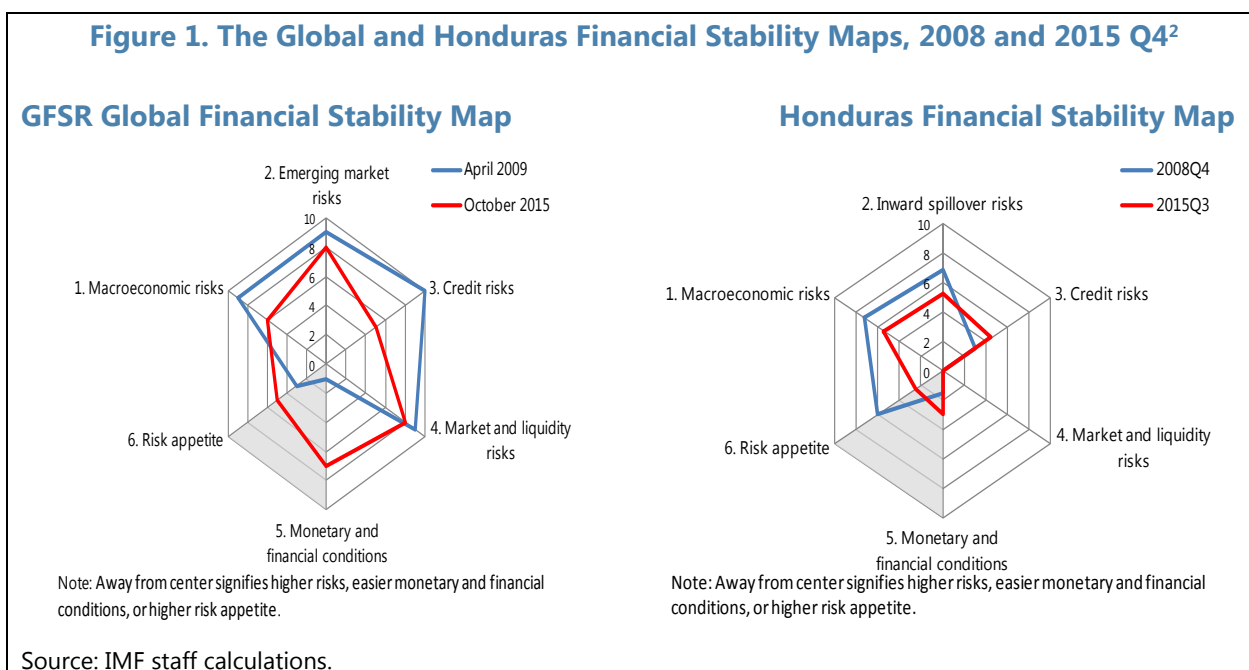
Figure 1. The Global and Honduras Financial Stability Maps, 2008 and 2015 Q4²

GFSR Global Financial Stability Map

April 2009
October 2015

2. Emerging market risks
10
8
6
4
2
0
1. Macroeconomic risks
3. Credit risks
4. Market and liquidity risks
5. Monetary and financial conditions
6. Risk appetite

Note: Away from center signifies higher risks, easier monetary and financial conditions, or higher risk appetite.

Honduras Financial Stability Map

2008Q4
2015Q3

2. Inward spillover risks
10
8
6
4
2
0
1. Macroeconomic risks
3. Credit risks
4. Market and liquidity risks
5. Monetary and financial conditions
6. Risk appetite

Note: Away from center signifies higher risks, easier monetary and financial conditions, or higher risk appetite.

Source: IMF staff calculations.